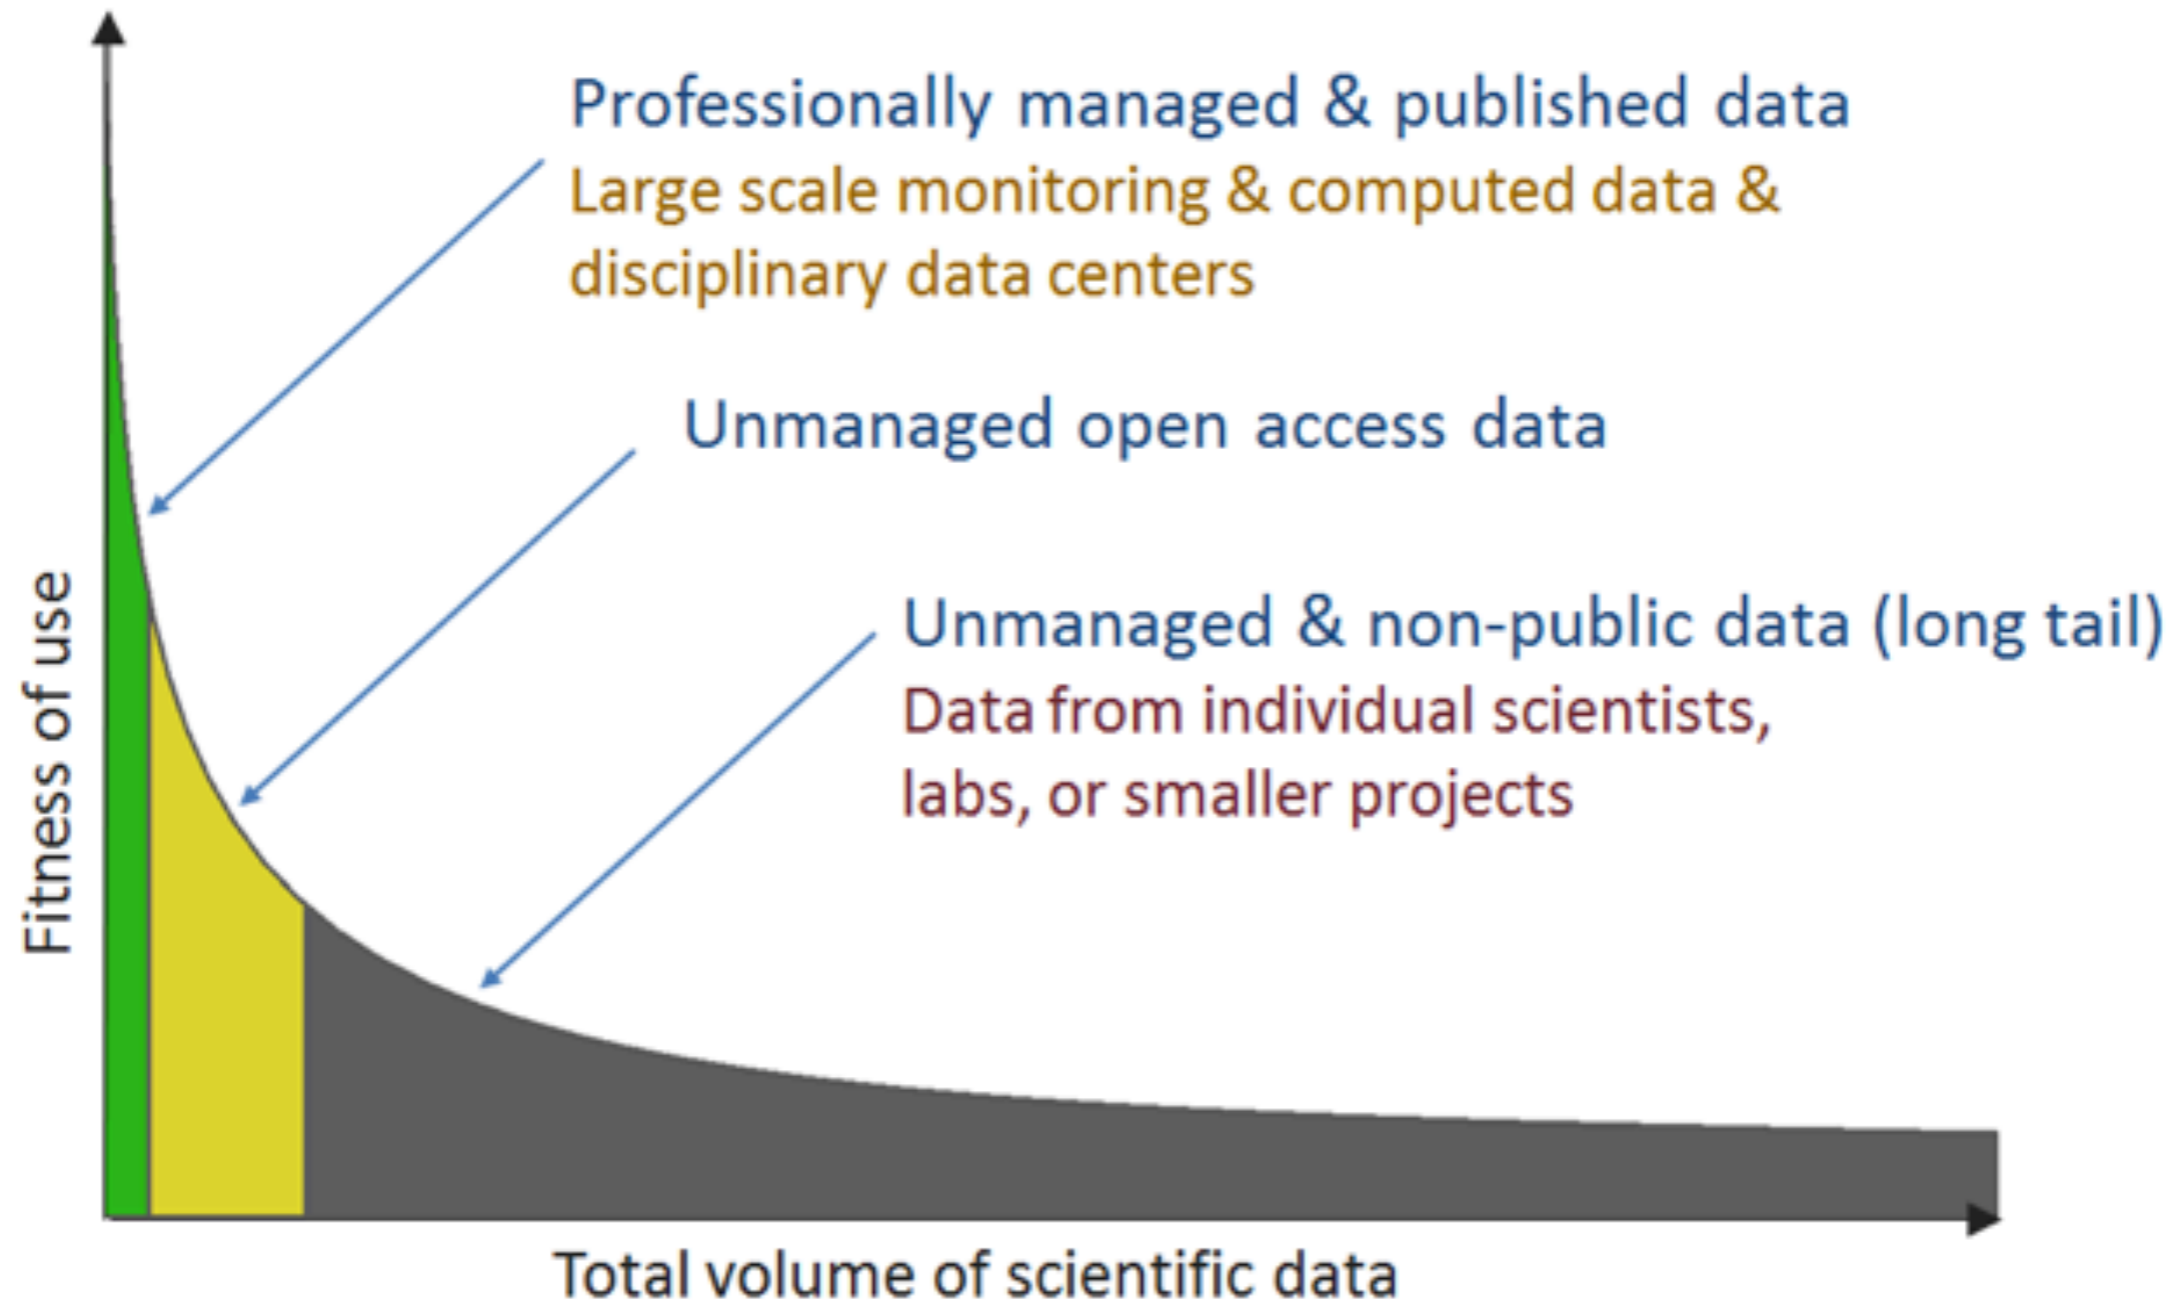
Professionally managed & published data
Large scale monitoring & computed data & disciplinary data centers

Unmanaged open access data

Unmanaged & non-public data (long tail)
Data from individual scientists, labs, or smaller projects

Fitness of use

Total volume of scientific data